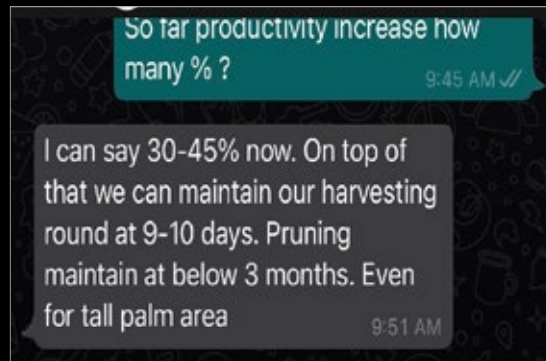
So far productivity increase how many % ?

9:45 AM

I can say 30-45% now. On top of that we can maintain our harvesting round at 9-10 days. Pruning maintain at below 3 months. Even for tall palm area

9:51 AM